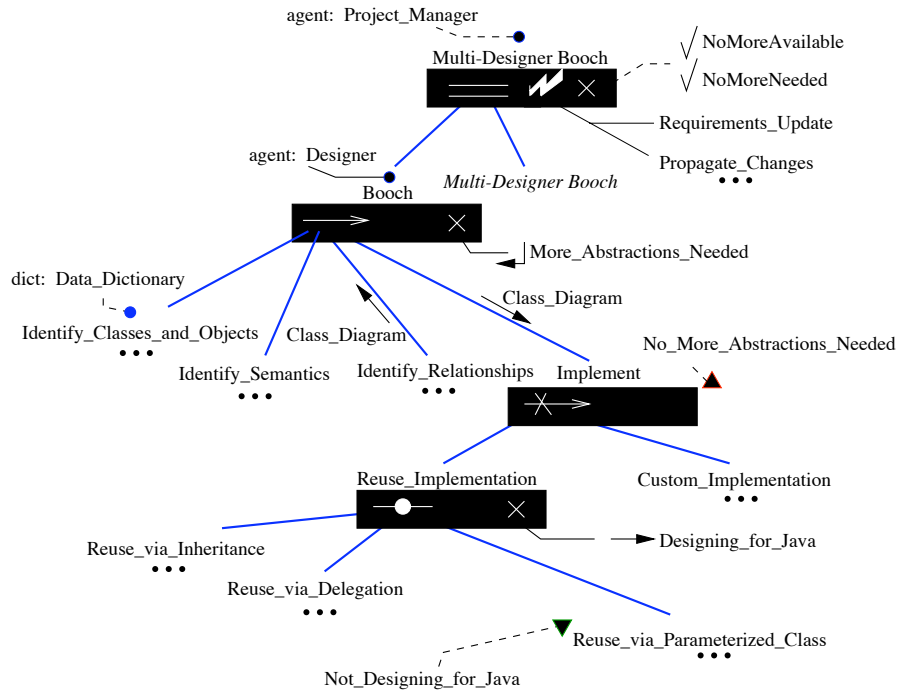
agent: Project_Manager

Multi-Designer Booch

$\surd$ NoMoreAvailable

$\surd$ NoMoreNeeded

Requirements_Update

Propagate_Changes

• • •

agent: Designer

Booch

*Multi-Designer Booch*

More_Abstractions_Needed

dict: Data_Dictionary

Class_Diagram

Identify_Classes_and_Objects

• • •

Class_Diagram

No_More_Abstractions_Needed

Identify_Semantics

• • •

Identify_Relationships

• • •

Implement

Reuse_Implementation

Custom_Implementation

• • •

Designing_for_Java

Reuse_via_Inheritance

• • •

Reuse_via_Delegation

• • •

Reuse_via_Parameterized_Class

• • •

Not_Designing_for_Java